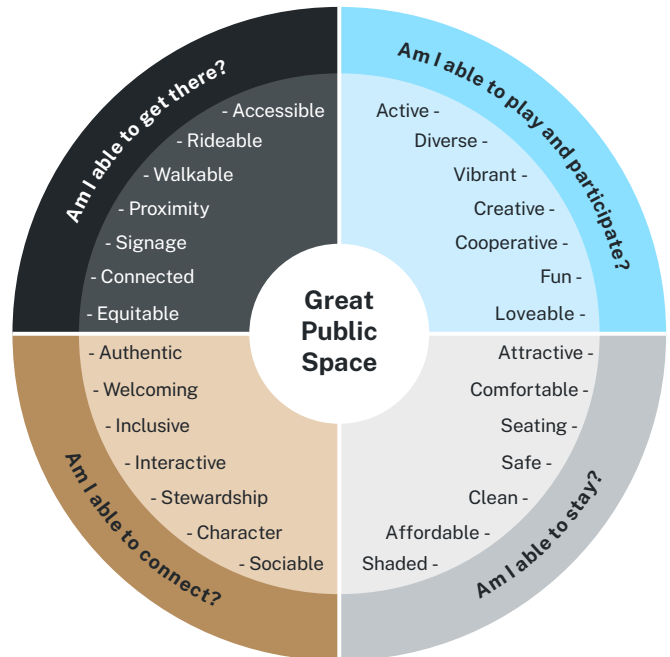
Great Public Space

Am I able to get there?

- Accessible
- Rideable
- Walkable
- Proximity
- Signage
- Connected
- Equitable

Am I able to play and participate?

Active -
Diverse -
Vibrant -
Creative -
Cooperative -
Fun -
Loveable -

Am I able to connect?

- Authentic
- Welcoming
- Inclusive
- Interactive
- Stewardship
- Character
- Sociable

Am I able to stay?

Attractive -
Comfortable -
Seating -
Safe -
Clean -
Affordable -
Shaded -